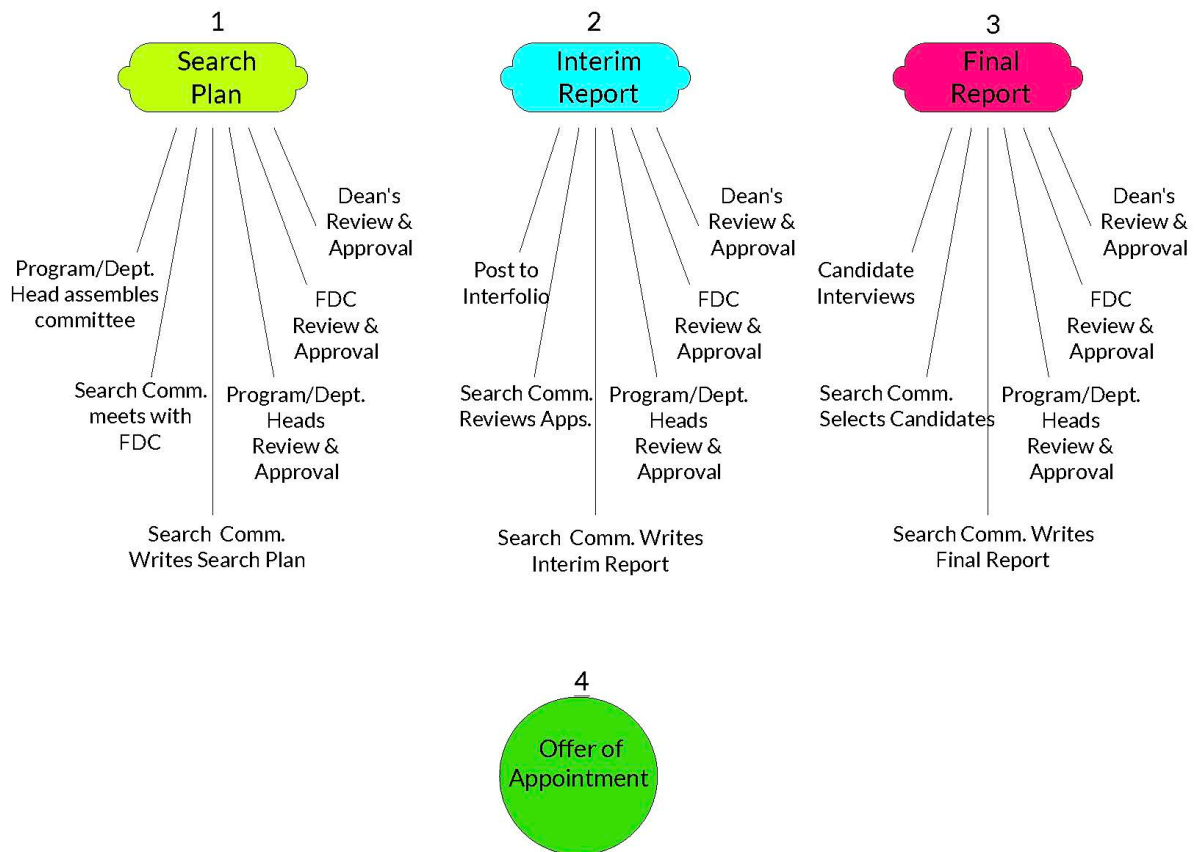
1

Search Plan

Program/Dept. Head assembles committee

Search Comm. meets with FDC

Search Comm. Writes Search Plan

Program/Dept. Heads Review & Approval

FDC Review & Approval

Dean's Review & Approval

2

Interim Report

Post to Interfolio

Search Comm. Reviews Apps.

Search Comm. Writes Interim Report

Program/Dept. Heads Review & Approval

FDC Review & Approval

Dean's Review & Approval

3

Final Report

Candidate Interviews

Search Comm. Selects Candidates

Search Comm. Writes Final Report

Program/Dept. Heads Review & Approval

FDC Review & Approval

Dean's Review & Approval

4

Offer of Appointment